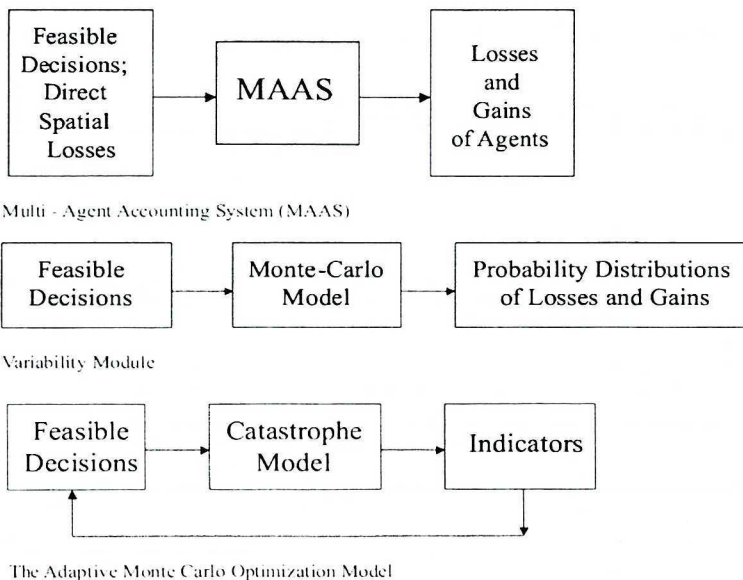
Feasible Decisions; Direct Spatial Losses

MAAS

Losses and Gains of Agents

Multi - Agent Accounting System (MAAS)

Feasible Decisions

Monte-Carlo Model

Probability Distributions of Losses and Gains

Variability Module

Feasible Decisions

Catastrophe Model

Indicators

The Adaptive Monte Carlo Optimization Model